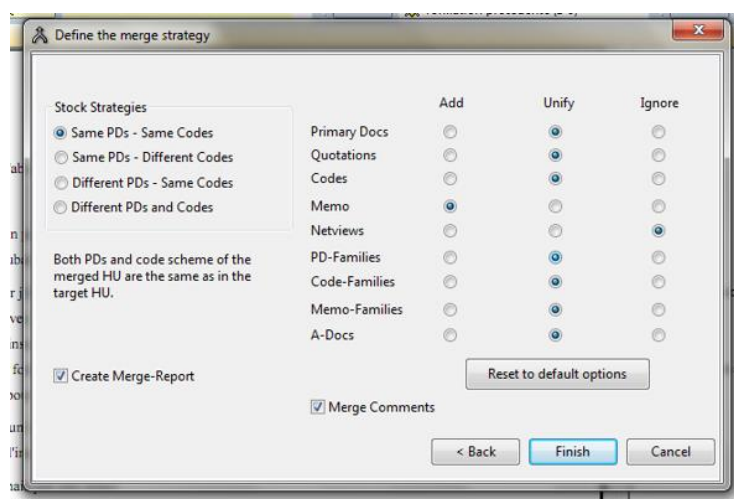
Define the merge strategy

Stock Strategies
Same PDs - Same Codes
Same PDs - Different Codes
Different PDs - Same Codes
Different PDs and Codes

Both PDs and code scheme of the merged HU are the same as in the target HU.

Create Merge-Report

| | Add | Unify | Ignore |
|---|---|---|---|
| Primary Docs | | | |
| Quotations | | | |
| Codes | | | |
| Memo | | | |
| Netviews | | | |
| PD-Families | | | |
| Code-Families | | | |
| Memo-Families | | | |
| A-Docs | | | |

Reset to default options

Merge Comments

< Back
Finish
Cancel